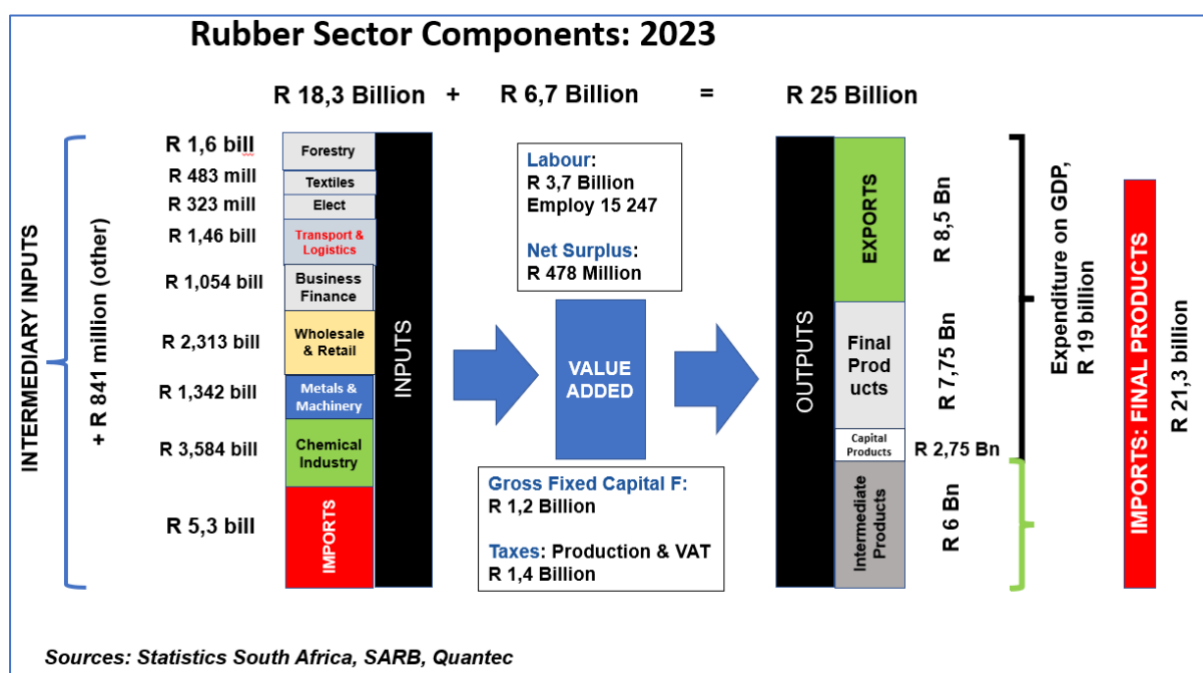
Rubber Sector Components: 2023

R 18,3 Billion + R 6,7 Billion = R 25 Billion

INTERMEDIARY INPUTS

+ R 841 million (other)

R 1,6 bill
Forestry
R 483 mill
Textiles
R 323 mill
Elect
R 1,46 bill
Transport & Logistics
R 1,054 bill
Business Finance
R 2,313 bill
Wholesale & Retail
R 1,342 bill
Metals & Machinery
R 3,584 bill
Chemical Industry
R 5,3 bill
IMPORTS

INPUTS

Labour:
R 3,7 Billion
Employ 15 247

Net Surplus:
R 478 Million

VALUE ADDED

Gross Fixed Capital F:
R 1,2 Billion

Taxes: Production & VAT
R 1,4 Billion

OUTPUTS

EXPORTS
R 8,5 Bn
Final Prod ucts
R 7,75 Bn
Capital Products
R 2,75 Bn
Intermediate Products
R 6 Bn

Expenditure on GDP, R 19 billion

IMPORTS: FINAL PRODUCTS
R 21,3 billion

Sources: Statistics South Africa, SARB, Quantec